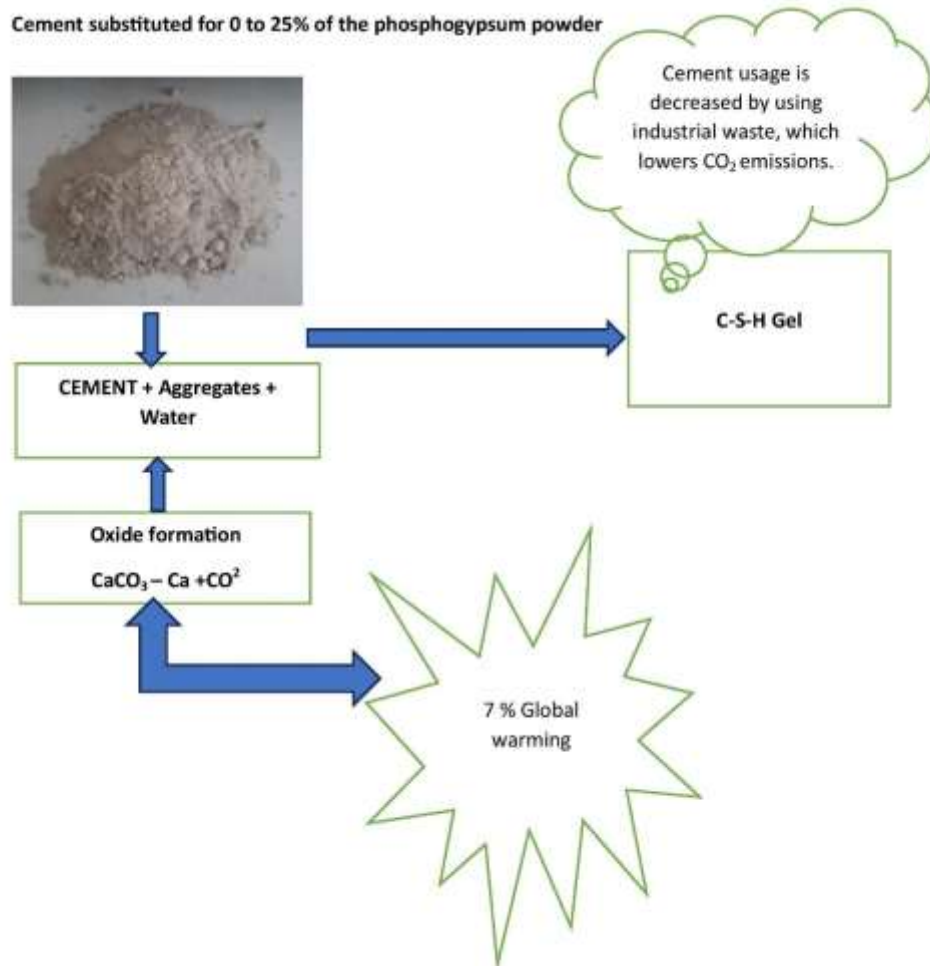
Cement substituted for 0 to 25% of the phosphogypsum powder

Cement usage is decreased by using industrial waste, which lowers $CO_2$ emissions.

C-S-H Gel

CEMENT + Aggregates + Water

Oxide formation

$CaCO_3$ – Ca +$CO^2$

7 % Global warming